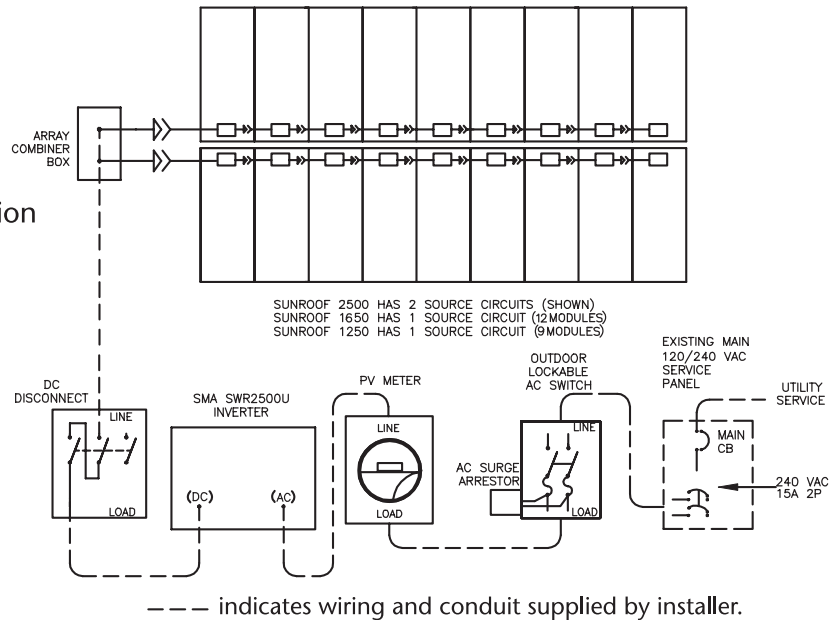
ARRAY COMBINER BOX

ion

SUNROOF 2500 HAS 2 SOURCE CIRCUITS (SHOWN)
SUNROOF 1650 HAS 1 SOURCE CIRCUIT (12 MODULES)
SUNROOF 1250 HAS 1 SOURCE CIRCUIT (9 MODULES)

DC DISCONNECT

LINE

LOAD

SMA SWR2500U INVERTER

(DC)

(AC)

PV METER

LINE

LOAD

OUTDOOR LOCKABLE AC SWITCH

LINE

AC SURGE ARRESTOR

LOAD

EXISTING MAIN 120/240 VAC SERVICE PANEL

UTILITY SERVICE

MAIN CB

240 VAC 15A 2P

– – – indicates wiring and conduit supplied by installer.